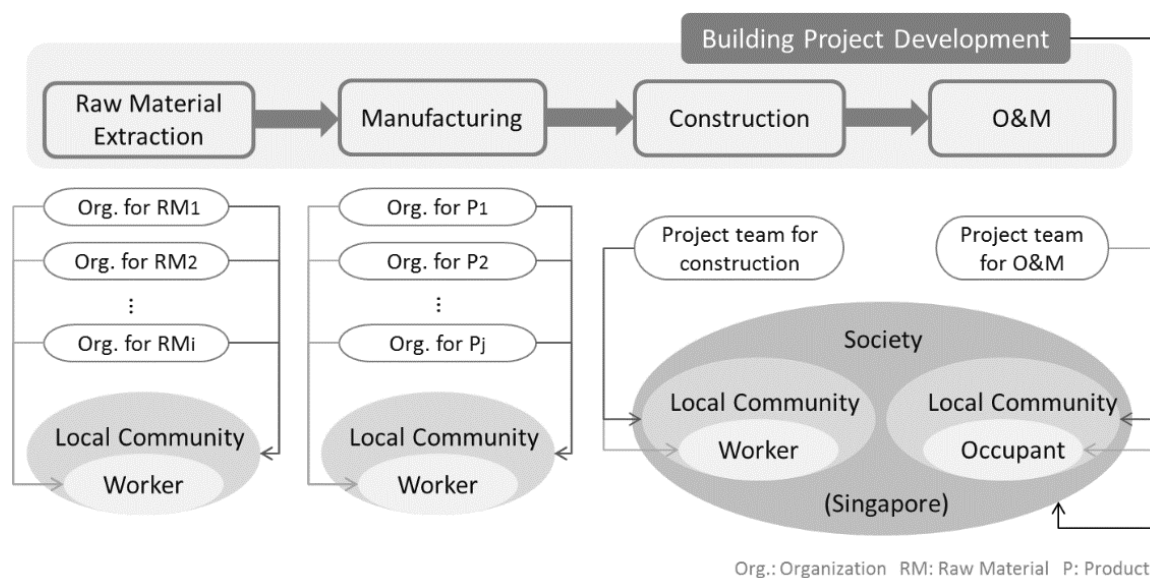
Building Project Development

Raw Material Extraction

Manufacturing

Construction

O&M

Org. for RM1

Org. for RM2

⋮

Org. for RMi

Local Community

Worker

Org. for P1

Org. for P2

⋮

Org. for Pj

Local Community

Worker

Project team for construction

Project team for O&M

Society

Local Community

Worker

Local Community

Occupant

(Singapore)

Org.: Organization RM: Raw Material P: Product